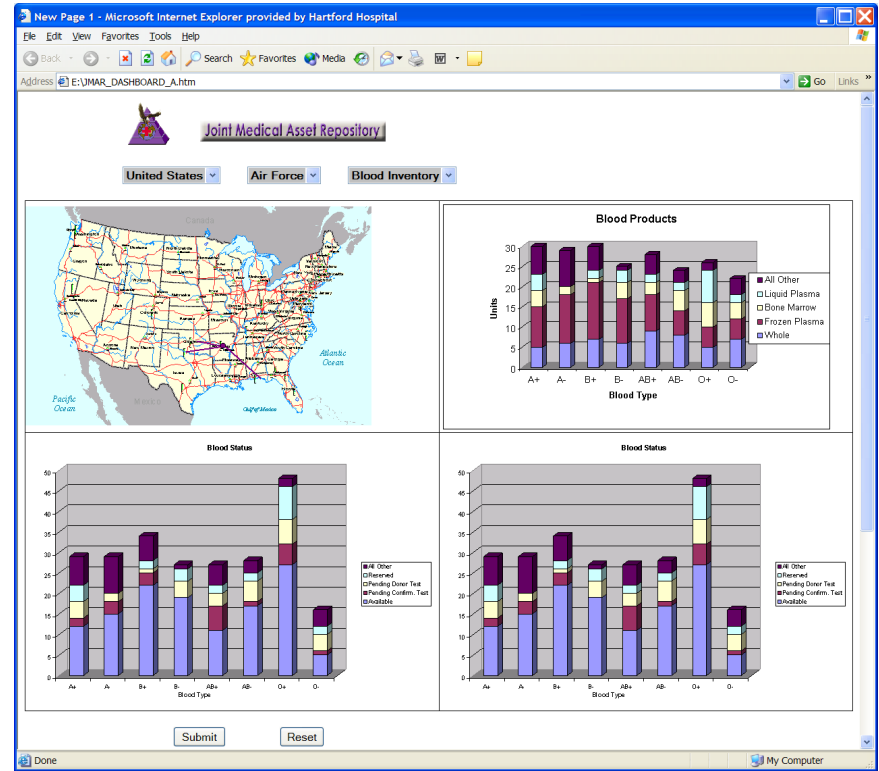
New Page 1 - Microsoft Internet Explorer provided by Hartford Hospital

File Edit View Favorites Tools Help

Back Search Favorites Media

Address E:\JMAR_DASHBOARD_A.htm Go Links

Joint Medical Asset Repository

United States Air Force Blood Inventory

Canada

Pacific Ocean

Mexico

Gulf of Mexico

Atlantic Ocean

Blood Products

Units

30
25
20
15
10
5
0

A+ A- B+ B- AB+ AB- O+ O-

Blood Type

All Other
Liquid Plasma
Bone Marrow
Frozen Plasma
Whole

Blood Status

50
45
40
35
30
25
20
15
10
5
0

A+ A- B+ B- AB+ AB- O+ O-

Blood Type

All Other
Reserved
Pending Donor Test
Pending Confirm. Test
Available

Blood Status

50
45
40
35
30
25
20
15
10
5
0

A+ A- B+ B- AB+ AB- O+ O-

Blood Type

All Other
Reserved
Pending Donor Test
Pending Confirm. Test
Available

Submit Reset

Done

My Computer